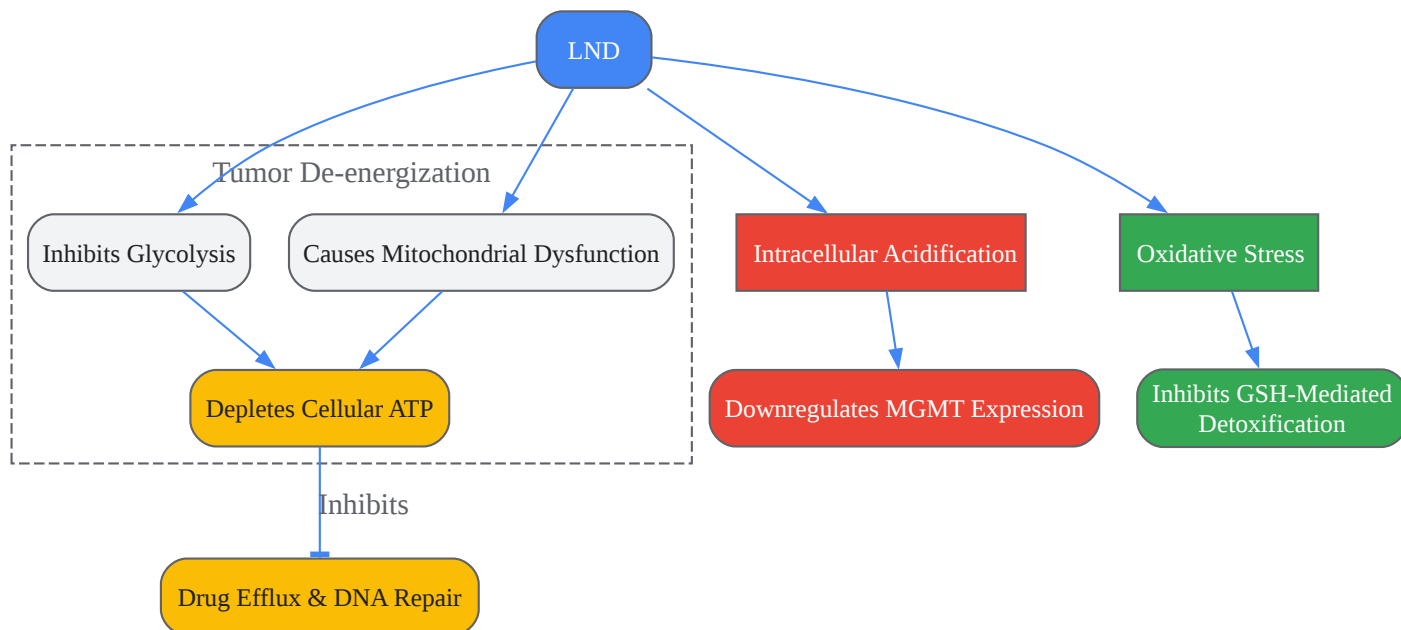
LND

Tumor De-energization

Inhibits Glycolysis

Causes Mitochondrial Dysfunction

Depletes Cellular ATP

Inhibits

Drug Efflux & DNA Repair

Intracellular Acidification

Downregulates MGMT Expression

Oxidative Stress

Inhibits GSH-Mediated Detoxification